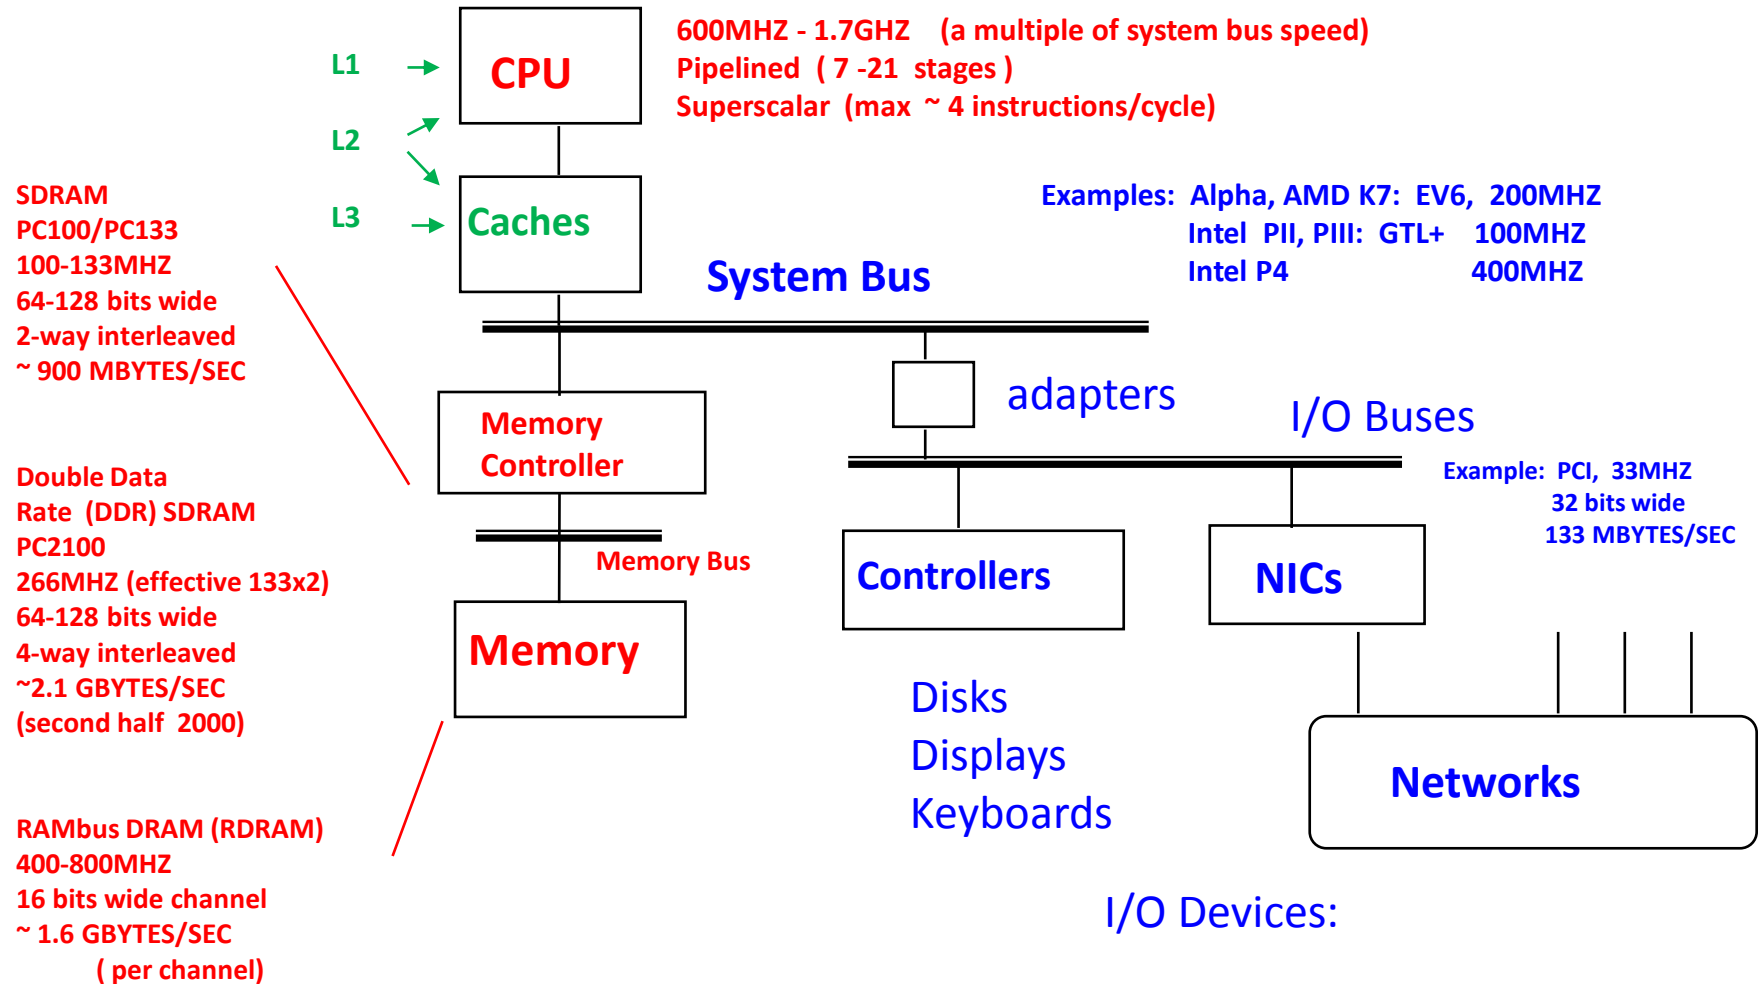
600MHZ - 1.7GHZ (a multiple of system bus speed)
Pipelined ( 7 -21 stages )
Superscalar (max ~ 4 instructions/cycle)

L1

CPU

L2

L3

Caches

SDRAM
PC100/PC133
100-133MHZ
64-128 bits wide
2-way interleaved
~ 900 MBYTES/SEC

Examples: Alpha, AMD K7: EV6, 200MHZ
Intel PII, PIII: GTL+ 100MHZ
Intel P4 400MHZ

System Bus

adapters

I/O Buses

Memory Controller

Example: PCI, 33MHZ
32 bits wide
133 MBYTES/SEC

Double Data Rate (DDR) SDRAM
PC2100
266MHZ (effective 133x2)
64-128 bits wide
4-way interleaved
~2.1 GBYTES/SEC
(second half 2000)

Memory Bus

Memory

Controllers

NICs

Disks
Displays
Keyboards

Networks

RAMbus DRAM (RDRAM)
400-800MHZ
16 bits wide channel
~ 1.6 GBYTES/SEC
( per channel)

I/O Devices: